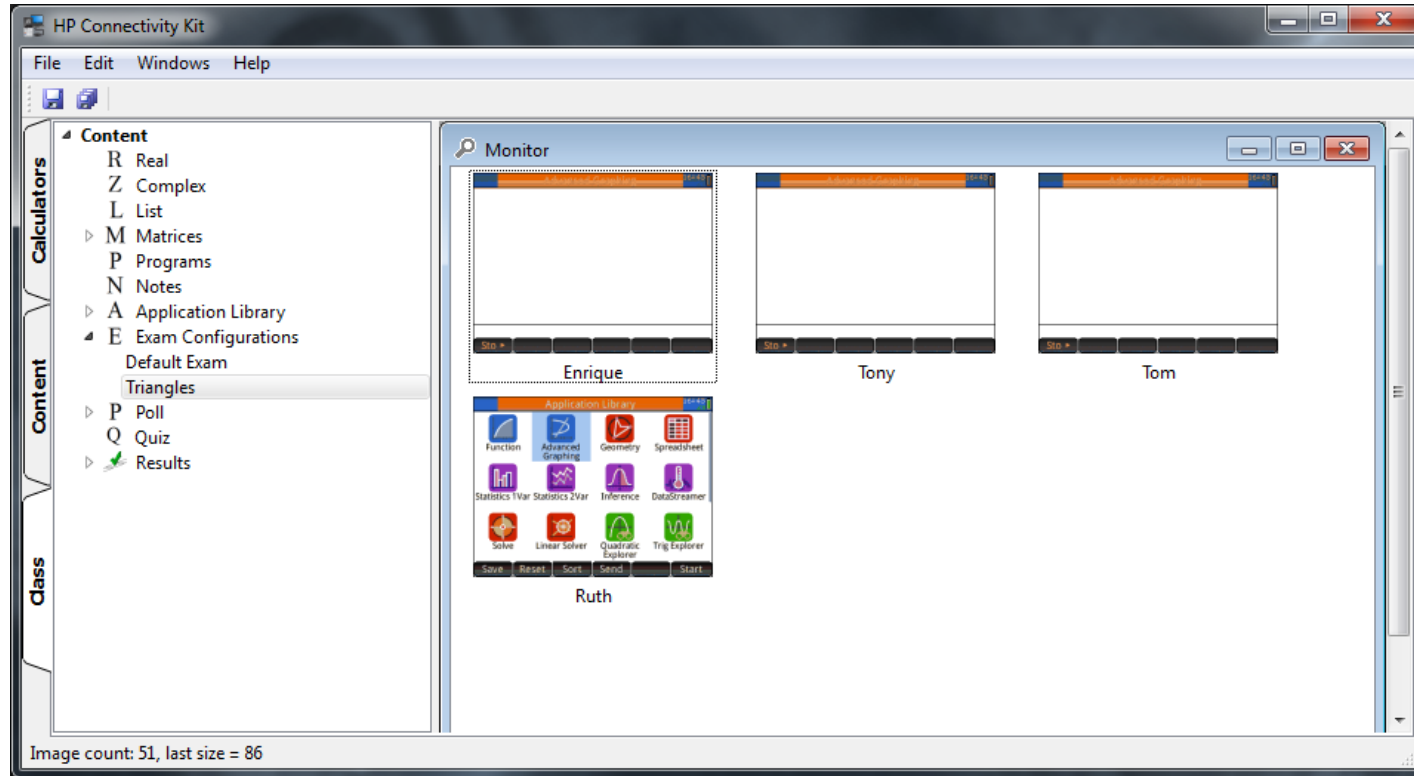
HP Connectivity Kit

File Edit Windows Help

Calculators
Content
Class

Content
R Real
Z Complex
L List
M Matrices
P Programs
N Notes
A Application Library
E Exam Configurations
Default Exam
Triangles
P Poll
Q Quiz
Results

Monitor

Advanced Graphing
Sto ▸
Enrique

Advanced Graphing
Sto ▸
Tony

Advanced Graphing
Sto ▸
Tom

Application Library
Function
Advanced Graphing
Geometry
Spreadsheet
Statistics 1Var
Statistics 2Var
Inference
DataStreamer
Solve
Linear Solver
Quadratic Explorer
Trig Explorer
Save
Reset
Sort
Send
Start
Ruth

Image count: 51, last size = 86